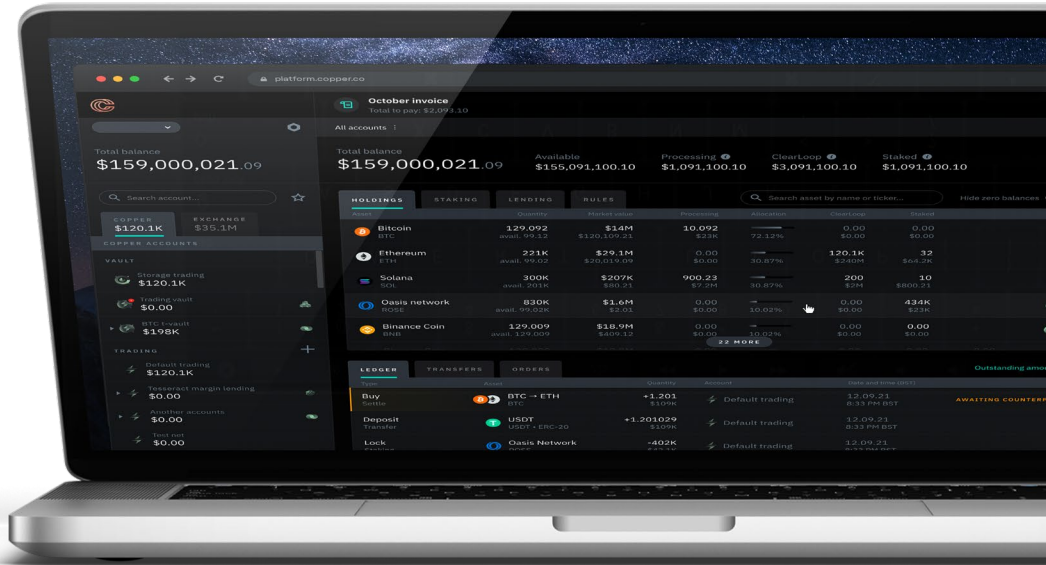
platform.copper.co

October invoice
Total to pay: $2,093.10

All accounts

Total balance
$159,000,021.09

Total balance
$159,000,021.09

Available
$155,091,100.10

Processing
$1,091,100.10

ClearLoop
$3,091,100.10

Staked
$1,091,100.10

Search account...

COPPER
$120.1K

EXCHANGE
$35.1M

COPPER ACCOUNTS

VAULT

Storage trading
$120.1K

Trading vault
$0.00

BTC I-vault
$198K

TRADING

Default trading
$120.1K

Tesseract margin lending
$0.00

Another accounts
$0.00

Test net
$0.00

HOLDINGS | STAKING | LENDING | RULES

Search asset by name or ticker...

Hide zero balances

| Asset | Quantity | Market value | Processing | Allocation | ClearLoop | Staked |
|---|---|---|---|---|---|---|
| Bitcoin BTC | 129.092 avail. 99.12 | $14M $120,109.21 | 10.092 $23K | 72.12% | 0.00 $0.00 | 0.00 $0.00 |
| Ethereum ETH | 221K avail. 99.02 | $29.1M $20,019.09 | 0.00 $0.00 | 30.87% | 120.1K $240M | 32 $64.2K |
| Solana SOL | 300K avail. 201K | $207K $80.21 | 900.23 $7.2M | 30.87% | 200 $2M | 10 $800.21 |
| Oasis network ROSE | 830K avail. 99.02K | $1.6M $2.01 | 0.00 $0.00 | 10.02% | 0.00 $0.00 | 434K $23K |
| Binance Coin BNB | 129.009 avail. 129.009 | $18.9M $409.12 | 0.00 $0.00 | 10.02% | 0.00 $0.00 | 0.00 $0.00 |

22 MORE

LEDGER | TRANSFERS | ORDERS

Outstanding amo

| Type | Asset | Quantity | Account | Date and time (BST) | |
|---|---|---|---|---|---|
| Buy Settle | BTC → ETH BTC | +1.201 $109K | Default trading | 12.09.21 8:33 PM BST | AWAITING COUNTERP |
| Deposit Transfer | USDT USDT • ERC-20 | +1.201029 $109K | Default trading | 12.09.21 8:33 PM BST | |
| Lock | Oasis Network | -402K | Default trading | 12.09.21 | |